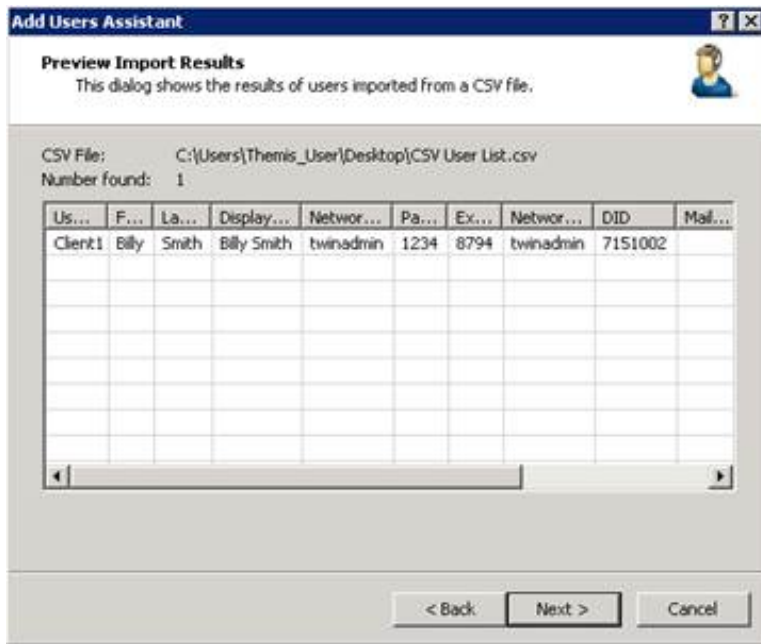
Add Users Assistant

? X

Preview Import Results
This dialog shows the results of users imported from a CSV file.

CSV File: C:\Users\Themis_User\Desktop\CSV User List.csv
Number found: 1

| Us... | F... | La... | Display... | Networ... | Pa... | Ex... | Networ... | DID | Mail... |
|---|---|---|---|---|---|---|---|---|---|
| Client1 | Billy | Smith | Billy Smith | twinadmin | 1234 | 8794 | twinadmin | 7151002 | |

< Back Next > Cancel